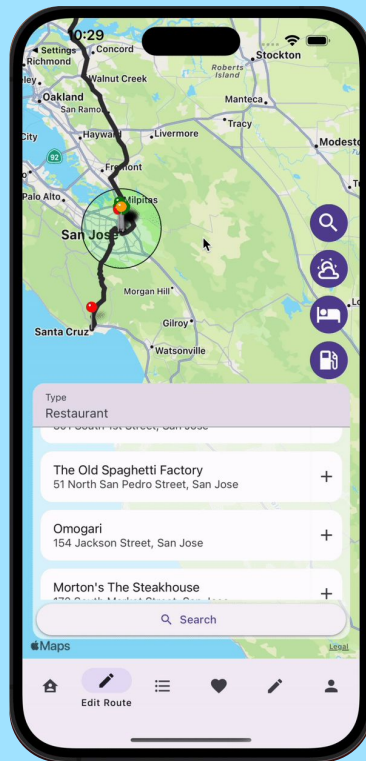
10:29
◂ Settings
Concord
Richmond
Walnut Creek
Stockton
Roberts Island
Oakland
San Mateo
Manteca
Tracy
City
Hayward
Livermore
Modesto
92
Fremont
Palo Alto
Milpitas
San Jose
Morgan Hill
Santa Cruz
Gilroy
Watsonville
Type
Restaurant
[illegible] South 1st Street, San Jose
The Old Spaghetti Factory
51 North San Pedro Street, San Jose
+
Omogari
154 Jackson Street, San Jose
+
Morton's The Steakhouse
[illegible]
+
Search
Maps
Legal
Edit Route